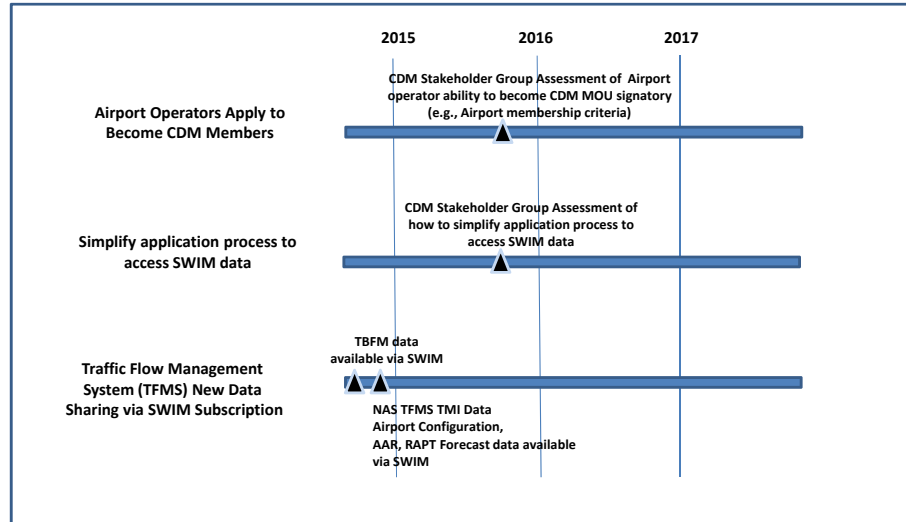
2015
2016
2017

Airport Operators Apply to Become CDM Members

CDM Stakeholder Group Assessment of Airport operator ability to become CDM MOU signatory (e.g., Airport membership criteria)

Simplify application process to access SWIM data

CDM Stakeholder Group Assessment of how to simplify application process to access SWIM data

Traffic Flow Management System (TFMS) New Data Sharing via SWIM Subscription

TBFM data available via SWIM

NAS TFMS TMI Data Airport Configuration, AAR, RAPT Forecast data available via SWIM